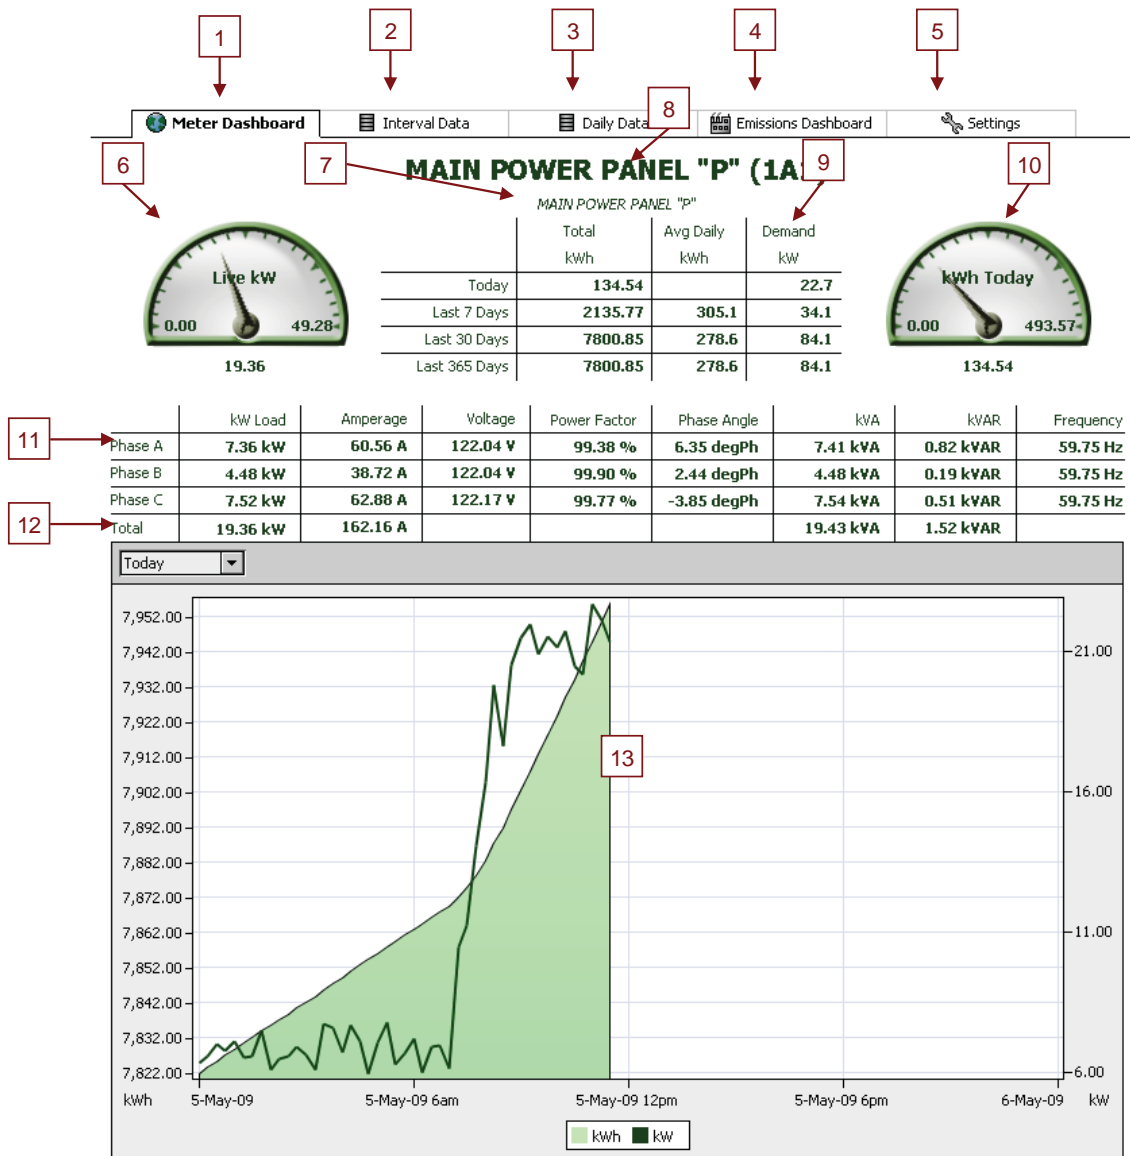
1 2 3 4 5

Meter Dashboard | Interval Data | Daily Data | Emissions Dashboard | Settings

8

6 7 MAIN POWER PANEL "P" (1A 9 10

MAIN POWER PANEL "P"

Live kW 0.00 49.28 19.36

| | Total kWh | Avg Daily kWh | Demand kW |
|---|---|---|---|
| Today | 134.54 | | 22.7 |
| Last 7 Days | 2135.77 | 305.1 | 34.1 |
| Last 30 Days | 7800.85 | 278.6 | 84.1 |
| Last 365 Days | 7800.85 | 278.6 | 84.1 |

kWh Today 0.00 493.57 134.54

11 12

| | kW Load | Amperage | Voltage | Power Factor | Phase Angle | kVA | kVAR | Frequency |
|---|---|---|---|---|---|---|---|---|
| Phase A | 7.36 kW | 60.56 A | 122.04 V | 99.38 % | 6.35 degPh | 7.41 kVA | 0.82 kVAR | 59.75 Hz |
| Phase B | 4.48 kW | 38.72 A | 122.04 V | 99.90 % | 2.44 degPh | 4.48 kVA | 0.19 kVAR | 59.75 Hz |
| Phase C | 7.52 kW | 62.88 A | 122.17 V | 99.77 % | -3.85 degPh | 7.54 kVA | 0.51 kVAR | 59.75 Hz |
| Total | 19.36 kW | 162.16 A | | | | 19.43 kVA | 1.52 kVAR | |

Today

7,952.00 7,942.00 7,932.00 7,922.00 7,912.00 7,902.00 7,892.00 7,882.00 7,872.00 7,862.00 7,852.00 7,842.00 7,832.00 7,822.00

21.00 16.00 11.00 6.00

13

kWh 5-May-09 5-May-09 6am 5-May-09 12pm 5-May-09 6pm 6-May-09 kW

kWh kW